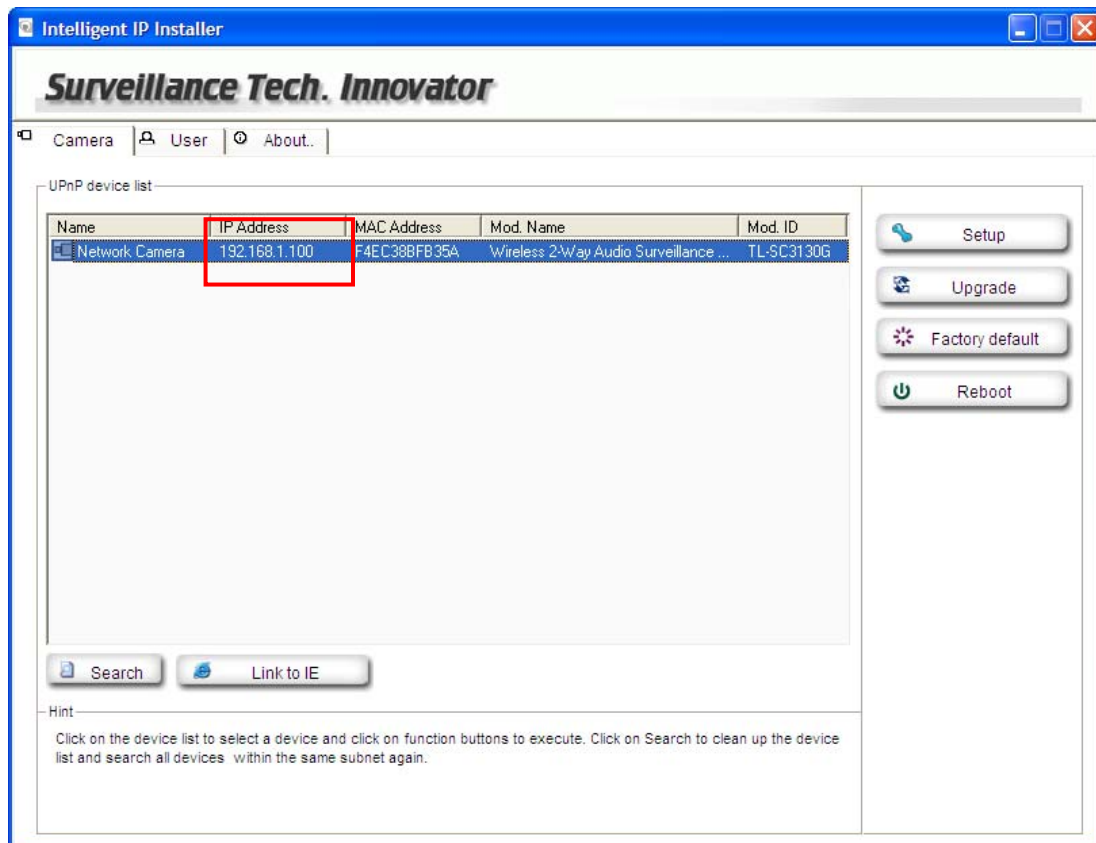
Intelligent IP Installer

Surveillance Tech. Innovator

Camera | User | About..

UPnP device list

| Name | IP Address | MAC Address | Mod. Name | Mod. ID |
|---|---|---|---|---|
| Network Camera | 192.168.1.100 | F4EC38BFB35A | Wireless 2-Way Audio Surveillance ... | TL-SC3130G |

Setup

Upgrade

Factory default

Reboot

Search

Link to IE

Hint

Click on the device list to select a device and click on function buttons to execute. Click on Search to clean up the device list and search all devices within the same subnet again.